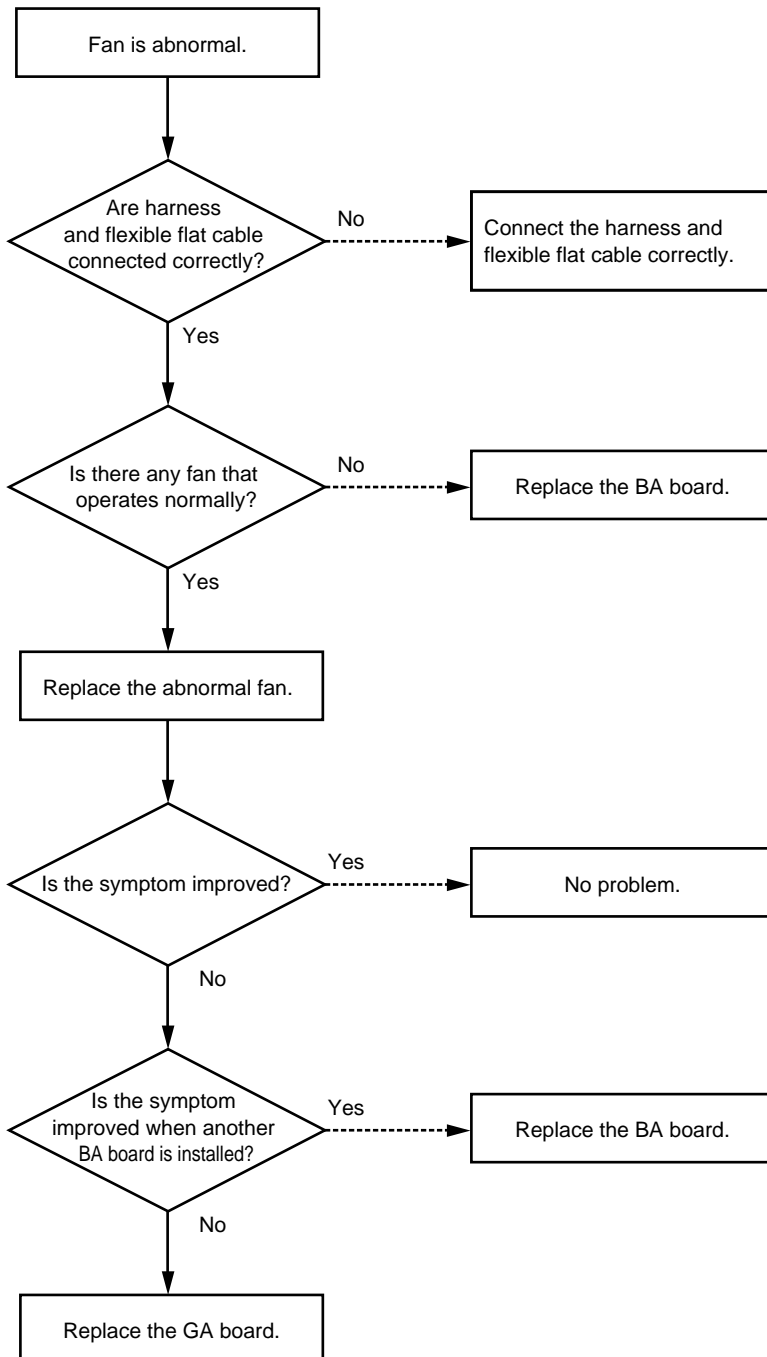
Fan is abnormal.

Are harness and flexible flat cable connected correctly?

No

Connect the harness and flexible flat cable correctly.

Yes

Is there any fan that operates normally?

No

Replace the BA board.

Yes

Replace the abnormal fan.

Is the symptom improved?

Yes

No problem.

No

Is the symptom improved when another BA board is installed?

Yes

Replace the BA board.

No

Replace the GA board.